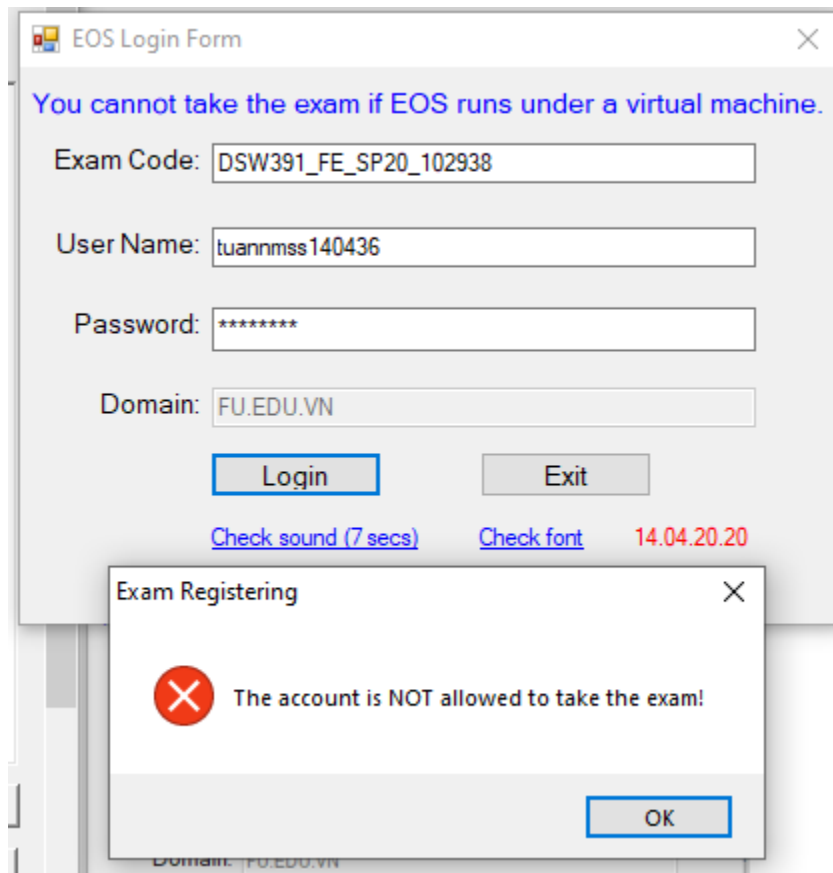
EOS Login Form

You cannot take the exam if EOS runs under a virtual machine.

Exam Code: DSW391_FE_SP20_102938

User Name: tuannmss140436

Password: ********

Domain: FU.EDU.VN

Login

Exit

Check sound (7 secs)

Check font

14.04.20.20

Exam Registering

The account is NOT allowed to take the exam!

OK

Domain: FU.EDU.VN